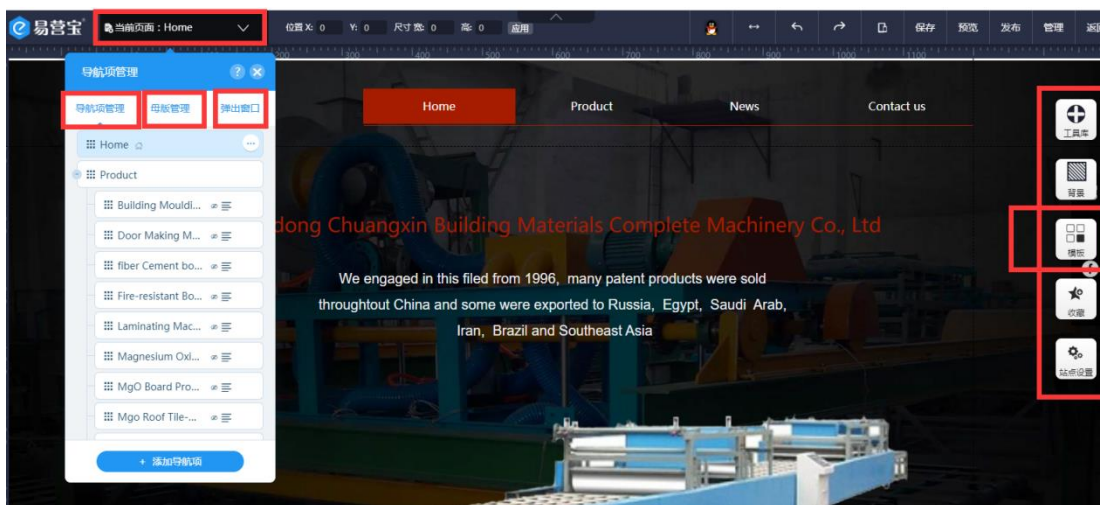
易营宝 当前页面：Home

位置 X: 0 Y: 0 尺寸 宽: 0 高: 0 应用

保存 预览 发布 管理 返

导航项管理

导航项管理 母版管理 弹出窗口

Home

Product

Building Mouldi...

Door Making M...

fiber Cement bo...

Fire-resistant Bo...

Laminating Mac...

Magnesium Oxi...

MgO Board Pro...

Mgo Roof Tile-...

+ 添加导航项

Home Product News Contact us

dong Chuangxin Building Materials Complete Machinery Co., Ltd

We engaged in this filed from 1996, many patent products were sold throughtout China and some were exported to Russia, Egypt, Saudi Arab, Iran, Brazil and Southeast Asia

工具库

背景

模板

收藏

站点设置